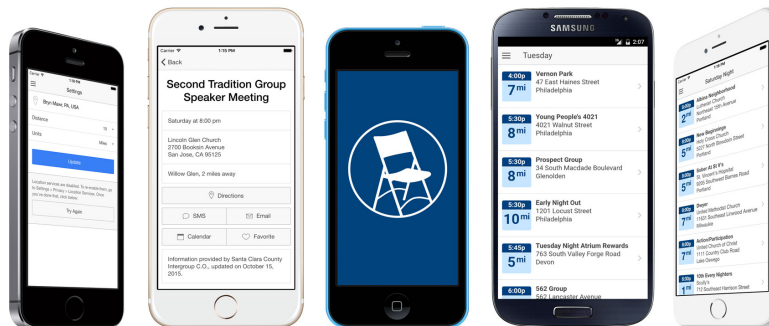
Carrier 7:09 PM
Settings
Bryn Mawr, PA, USA
Distance 10
Units Miles
Update
Location services are disabled. To re-enable them, go to Settings > Privacy > Location Services. Once you've done that, click below.
Try Again

Carrier 1:15 PM
Back
Second Tradition Group Speaker Meeting
Saturday at 8:00 pm
Lincoln Glen Church
2700 Booksin Avenue
San Jose, CA 95125
Willow Glen, 2 miles away
Directions
SMS
Email
Calendar
Favorite
Information provided by Santa Clara County Intergroup C.O., updated on October 15, 2015.

SAMSUNG
2:07
Tuesday
4:00p 7 mi Vernon Park 47 East Haines Street Philadelphia
5:30p 8 mi Young People's 4021 4021 Walnut Street Philadelphia
5:30p 8 mi Prospect Group 34 South Macdade Boulevard Glenolden
5:30p 10 mi Early Night Out 1201 Locust Street Philadelphia
5:45p 5 mi Tuesday Night Atrium Rewards 763 South Valley Forge Road Devon
6:00p 562 Group 562 Lancaster Avenue

Saturday Night
2 mi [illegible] Neighborhood
5 mi New Beginnings
5 mi Sober At St Pi's
5 mi Steps
7 mi Action/Participation
1 mi 12th Every Nighters